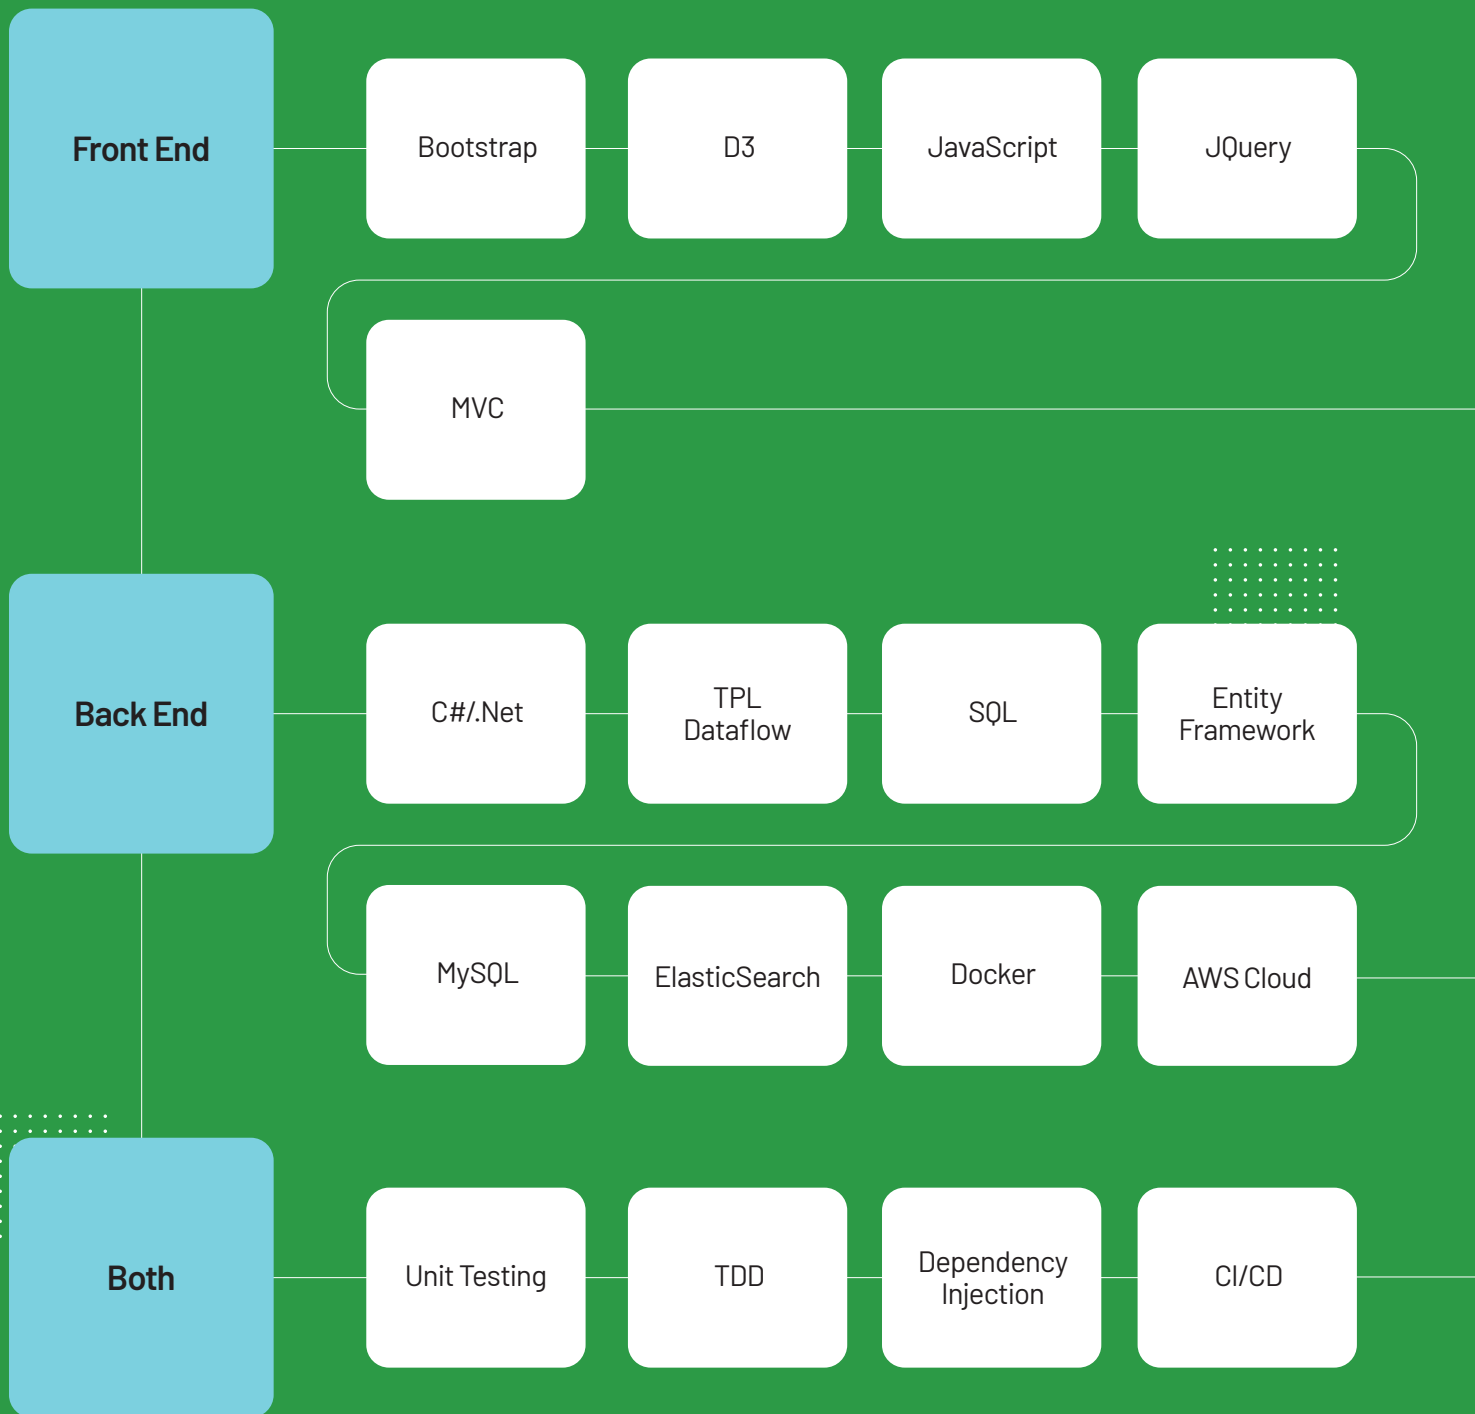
Front End

Bootstrap

D3

JavaScript

JQuery

MVC

Back End

C#/.Net

TPL Dataflow

SQL

Entity Framework

MySQL

ElasticSearch

Docker

AWS Cloud

Both

Unit Testing

TDD

Dependency Injection

CI/CD